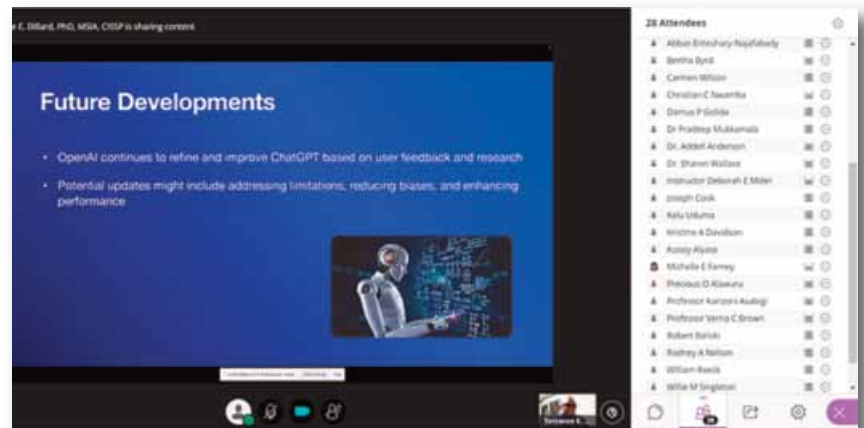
e E. Dillard, PhD, MSIA, CISSP is sharing content

Future Developments

• OpenAI continues to refine and improve ChatGPT based on user feedback and research

• Potential updates might include addressing limitations, reducing biases, and enhancing performance

28 Attendees

Abbas Ehteshary-Najafabady
Bertha Byrd
Carmen Wilson
Christian C Nwamba
Darius P Goldie
Dr Pradeep Mukkamala
Dr. Addell Anderson
Dr. Sharon Wallace
Instructor Deborah E Miller
Joseph Cook
Kelu Uduma
Kristine A Davidson
Kossy Alyass
Michelle E Forney
Precious O Abawuru
Professor Kanzoni Asabigi
Professor Verna C Brown
Robert Balski
Rodney A Nelson
William Rawls
Willie M Singleton

Terrance E. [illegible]